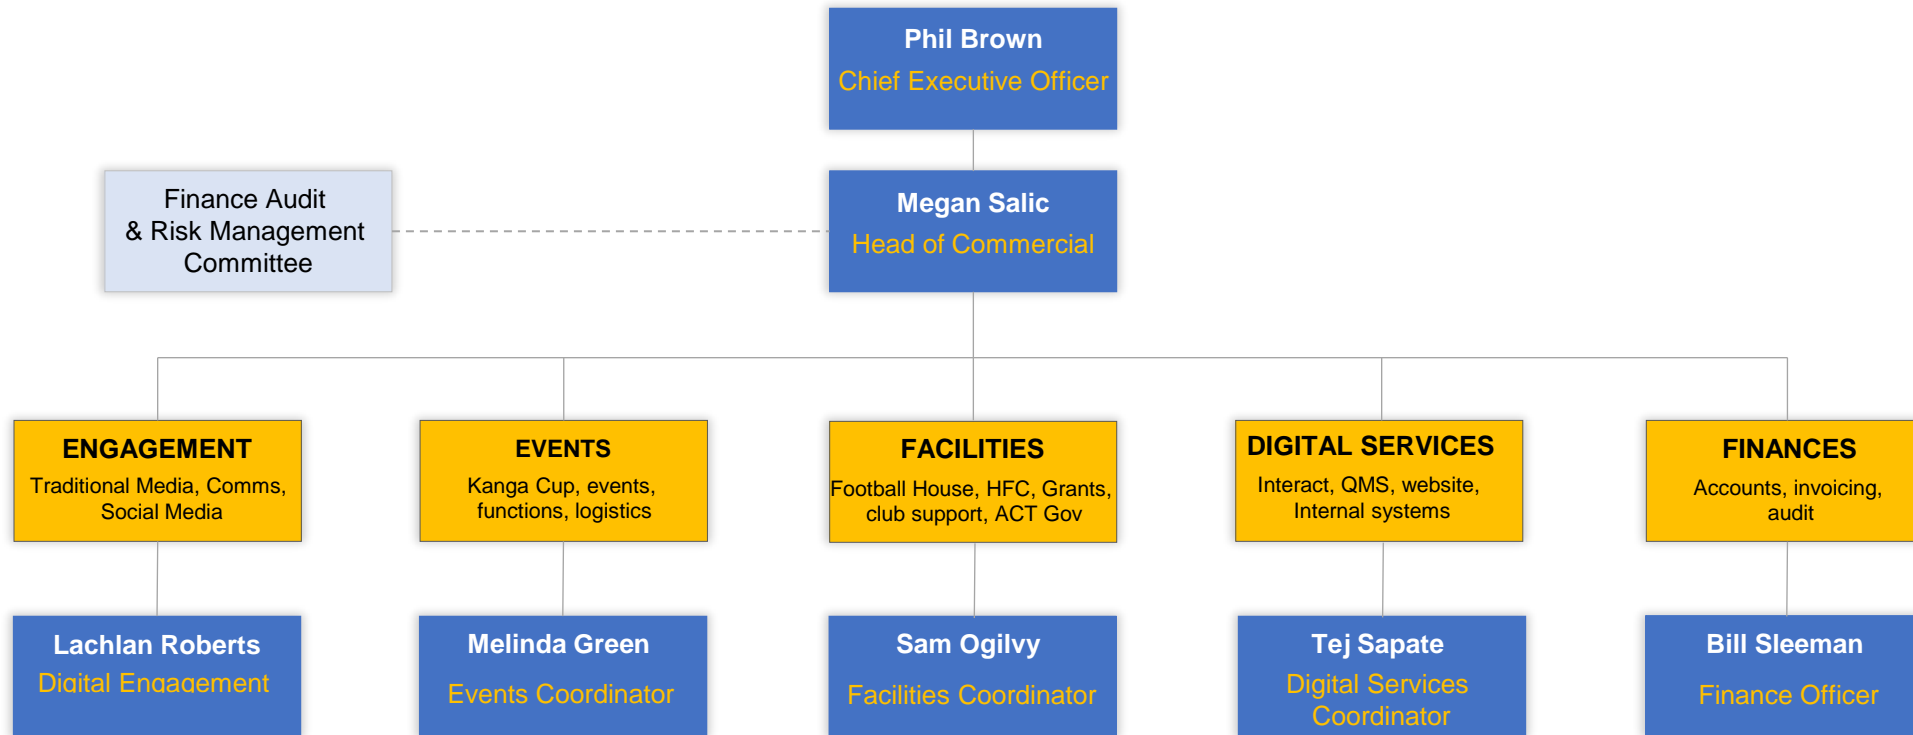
Phil Brown
Chief Executive Officer

Finance Audit & Risk Management Committee

Megan Salic
Head of Commercial

ENGAGEMENT
Traditional Media, Comms, Social Media

EVENTS
Kanga Cup, events, functions, logistics

FACILITIES
Football House, HFC, Grants, club support, ACT Gov

DIGITAL SERVICES
Interact, QMS, website, Internal systems

FINANCES
Accounts, invoicing, audit

Lachlan Roberts
Digital Engagement

Melinda Green
Events Coordinator

Sam Ogilvy
Facilities Coordinator

Tej Sapate
Digital Services Coordinator

Bill Sleeman
Finance Officer